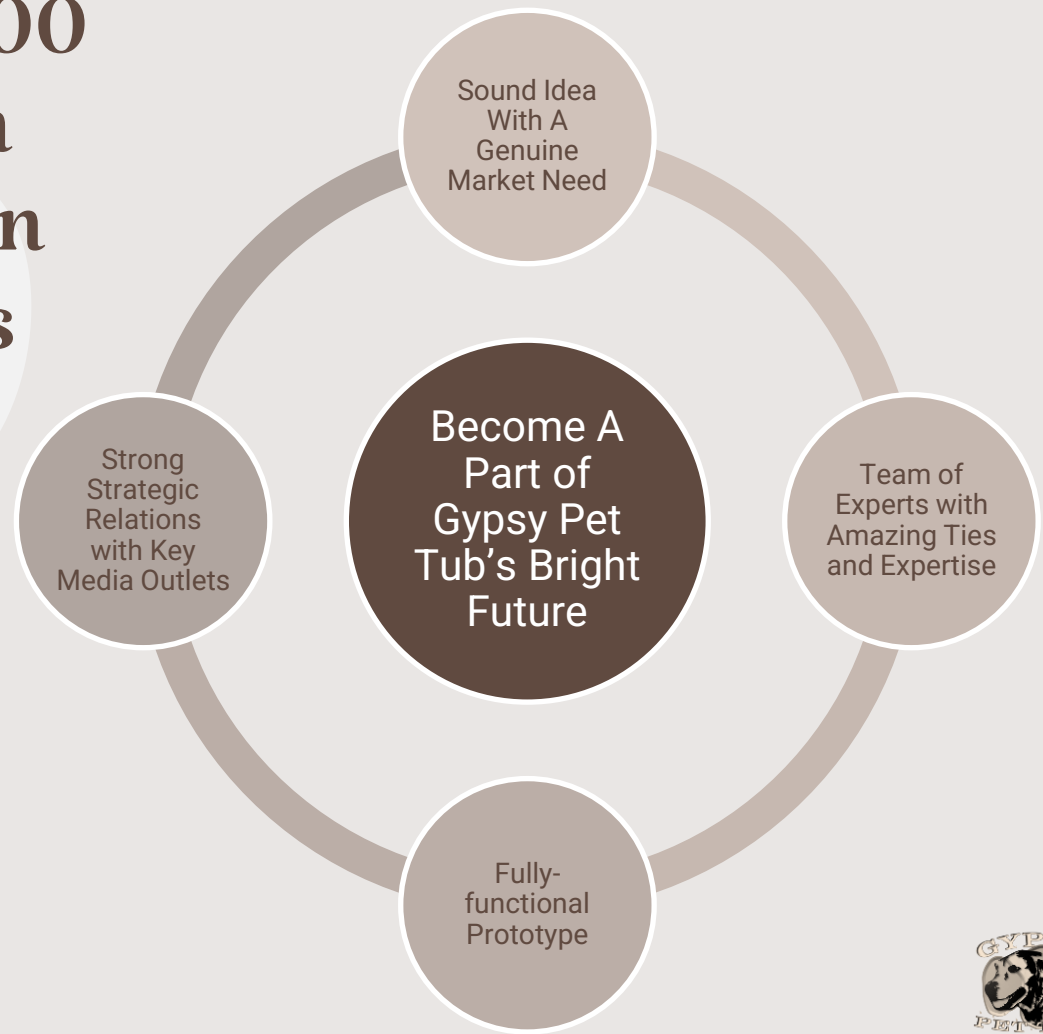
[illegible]00
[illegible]n
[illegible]n
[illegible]s

Sound Idea With A Genuine Market Need

Strong Strategic Relations with Key Media Outlets

Become A Part of Gypsy Pet Tub's Bright Future

Team of Experts with Amazing Ties and Expertise

Fully-functional Prototype

GYP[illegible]
PET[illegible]